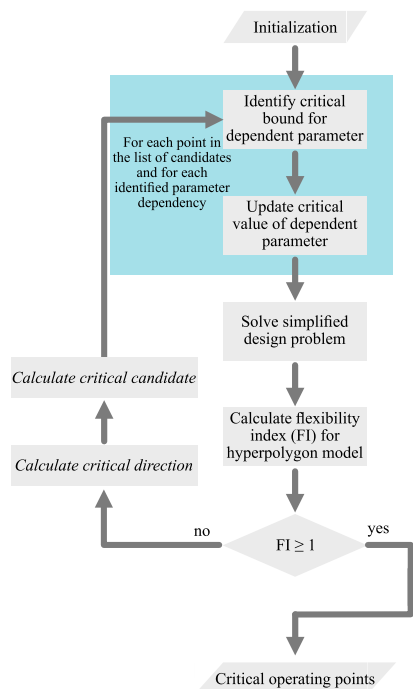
Initialization

Identify critical bound for dependent parameter

For each point in the list of candidates and for each identified parameter dependency

Update critical value of dependent parameter

Solve simplified design problem

Calculate critical candidate

Calculate flexibility index (FI) for hyperpolygon model

Calculate critical direction

no

$FI \geq 1$

yes

Critical operating points